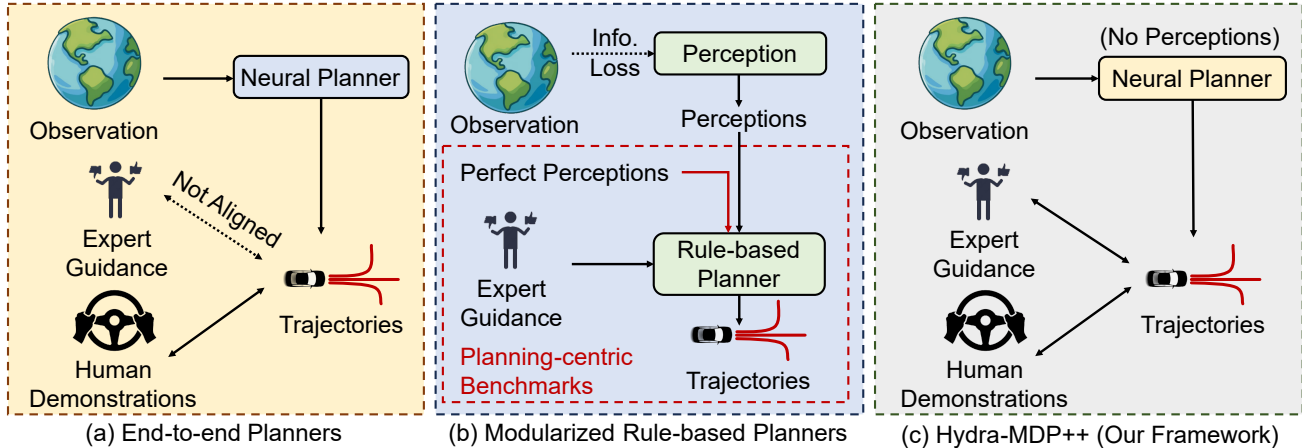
Observation

Neural Planner

Not Aligned

Expert Guidance

Trajectories

Human Demonstrations

(a) End-to-end Planners

Info. Loss

Perception

Observation

Perceptions

Perfect Perceptions

Expert Guidance

Rule-based Planner

Trajectories

Planning-centric Benchmarks

(b) Modularized Rule-based Planners

(No Perceptions)

Observation

Neural Planner

Expert Guidance

Trajectories

Human Demonstrations

(c) Hydra-MDP++ (Our Framework)